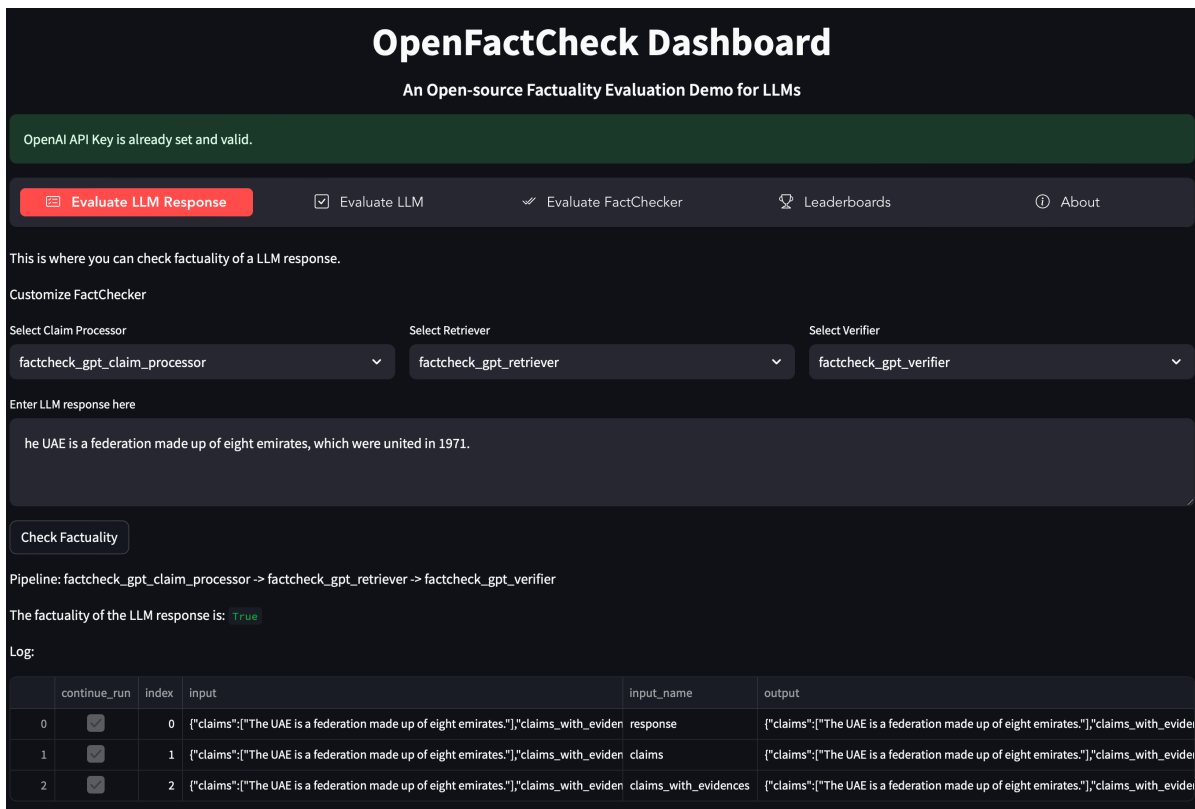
OpenFactCheck Dashboard

An Open-source Factuality Evaluation Demo for LLMs

OpenAI API Key is already set and valid.

Evaluate LLM Response | Evaluate LLM | Evaluate FactChecker | Leaderboards | About

This is where you can check factuality of a LLM response.

Customize FactChecker

Select Claim Processor
factcheck_gpt_claim_processor

Select Retriever
factcheck_gpt_retriever

Select Verifier
factcheck_gpt_verifier

Enter LLM response here

he UAE is a federation made up of eight emirates, which were united in 1971.

Check Factuality

Pipeline: factcheck_gpt_claim_processor -> factcheck_gpt_retriever -> factcheck_gpt_verifier

The factuality of the LLM response is: True

Log:

| | continue_run | index | input | input_name | output |
|---|---|---|---|---|---|
| 0 | | 0 | {"claims":["The UAE is a federation made up of eight emirates."],"claims_with_eviden | response | {"claims":["The UAE is a federation made up of eight emirates."],"claims_with_evide |
| 1 | | 1 | {"claims":["The UAE is a federation made up of eight emirates."],"claims_with_eviden | claims | {"claims":["The UAE is a federation made up of eight emirates."],"claims_with_evide |
| 2 | | 2 | {"claims":["The UAE is a federation made up of eight emirates."],"claims_with_eviden | claims_with_evidences | {"claims":["The UAE is a federation made up of eight emirates."],"claims_with_evide |